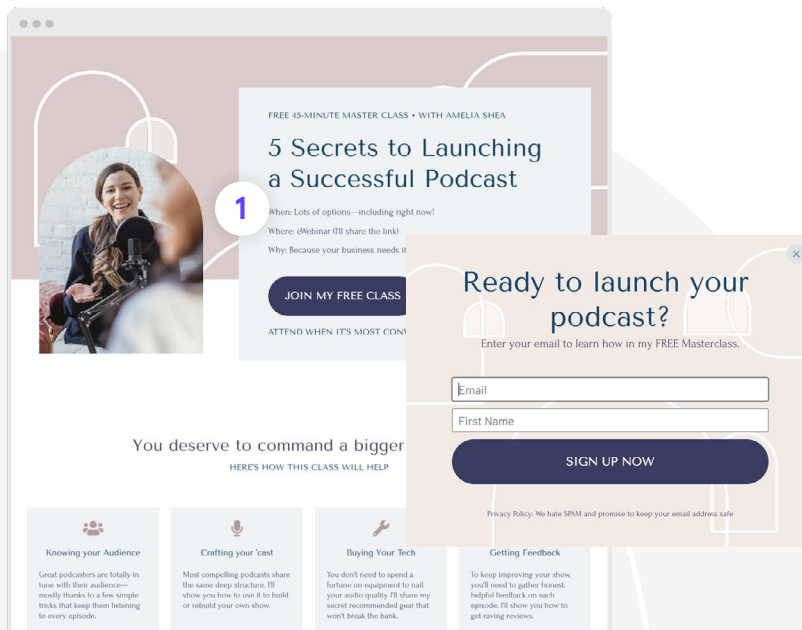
FREE 45-MINUTE MASTER CLASS • WITH AMELIA SHEA

5 Secrets to Launching a Successful Podcast

1

When: Lots of options—including right now!

Where: eWebinar (I'll share the link)

Why: Because your business needs it

JOIN MY FREE CLASS

ATTEND WHEN IT'S MOST CONV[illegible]

You deserve to command a bigger

HERE'S HOW THIS CLASS WILL HELP

Knowing your Audience

Great podcasters are totally in tune with their audience—mostly thanks to a few simple tricks that keep them listening to every episode.

Crafting your 'cast

Most compelling podcasts share the same deep structure. I'll show you how to use it to build or rebuild your own show.

Buying Your Tech

You don't need to spend a fortune on equipment to nail your audio quality. I'll share my secret recommended gear that won't break the bank.

Getting Feedback

To keep improving your show, you'll need to gather honest, helpful feedback on each episode. I'll show you how to get raving reviews.

×

Ready to launch your podcast?

Enter your email to learn how in my FREE Masterclass.

Email

First Name

SIGN UP NOW

Privacy Policy: We hate SPAM and promise to keep your email address safe